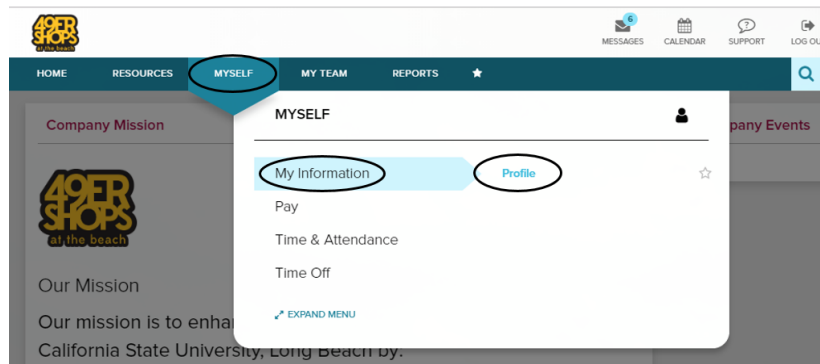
49ER SHOPS at the beach

6
MESSAGES CALENDAR SUPPORT LOG OU

HOME RESOURCES MYSELF MY TEAM REPORTS

Company Mission

MYSELF

My Information Profile
Pay
Time & Attendance
Time Off

EXPAND MENU

pany Events

49ER SHOPS at the beach

Our Mission

Our mission is to enha
California State University, Long Beach by: